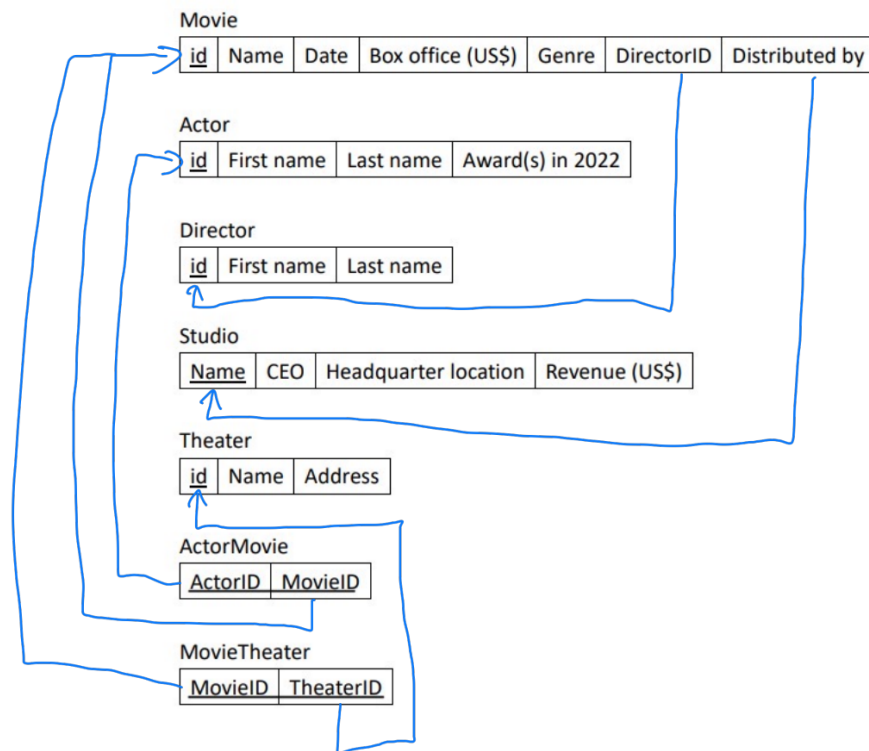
Movie

| id | Name | Date | Box office (US$) | Genre | DirectorID | Distributed by |
|---|---|---|---|---|---|---|

Actor

| id | First name | Last name | Award(s) in 2022 |
|---|---|---|---|

Director

| id | First name | Last name |
|---|---|---|

Studio

| Name | CEO | Headquarter location | Revenue (US$) |
|---|---|---|---|

Theater

| id | Name | Address |
|---|---|---|

ActorMovie

| ActorID | MovieID |
|---|---|

MovieTheater

| MovieID | TheaterID |
|---|---|